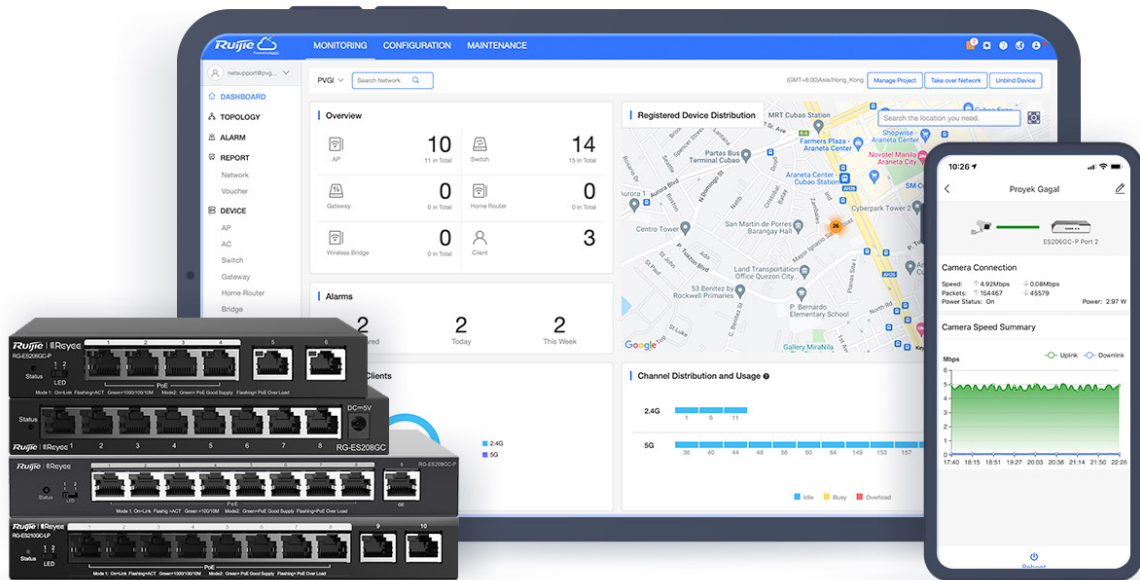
Ruijie MONITORING CONFIGURATION MAINTENANCE

netsupport@pvg...

DASHBOARD
TOPOLOGY
ALARM
REPORT
Network
Voucher
DEVICE
AP
AC
Switch
Gateway
Home Router
Bridge

PVGI Search Network (GMT+8:00)Asia/Hong_Kong Manage Project Take over Network Unbind Device

Overview

AP 10 11 in Total
Switch 14 15 in Total
Gateway 0 0 in Total
Home Router 0 0 in Total
Wireless Bridge 0 0 in Total
Client 3

Alarms
2 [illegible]red
2 Today
2 This Week

Clients
2.4G
5G

Registered Device Distribution
Search the location you need.
MRT Cubao Station
Farmers Plaza - Araneta Center
Partas Bus Terminal Cubao
Showsite - Araneta Center
Novotel Manila Araneta City
Araneta Center Cubao Station
SM C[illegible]
Cyberpark Tower 2
Centro Tower
San Martin de Porres Barangay Hall
Land Transportation Office Quezon City
Benitez by Rockwell Primaries
P. Bernardo Elementary School
Gallery MiraNila
Google

Channel Distribution and Usage
2.4G 1 6 11
5G 36 40 44 48 56 60 64 149 153 157
Idle Busy Overload

10:26
Proyek Gagal
ES206GC-P Port 2
Camera Connection
Speed: 4.92Mbps 0.08Mbps
Packets: 154467 45579
Power Status: On Power: 2.97 W
Camera Speed Summary
Mbps Uplink Downlink
6 5 4 3 2 1 0
17:40 18:15 18:51 19:27 20:03 20:39 21:14 21:50 22:26
Reboot

Ruijie | Reyee
RG-ES206GC-P
1 2 3 4 5 6
Status LED
PoE
Mode 1: On=Link Flashing=ACT Green=1000/100/10M Mode2: Green=PoE Good Supply Flashing=PoE Over Load

Status DC=5V
Ruijie | Reyee 1 2 3 4 5 6 7 8 RG-ES208GC

Ruijie | Reyee RG-ES209GC-P
Status LED
PoE
Mode 1: On=Link Flashing=ACT Green=1000/100/10M Mode2: Green=PoE Good Supply Flashing=PoE Over Load

Ruijie | Reyee
RG-ES210GC-LP
1 2 3 4 5 6 7 8 9 10
Status LED
PoE
Mode 1: On=Link Flashing=ACT Green=1000/100/10M Mode2: Green=PoE Good Supply Flashing=PoE Over Load